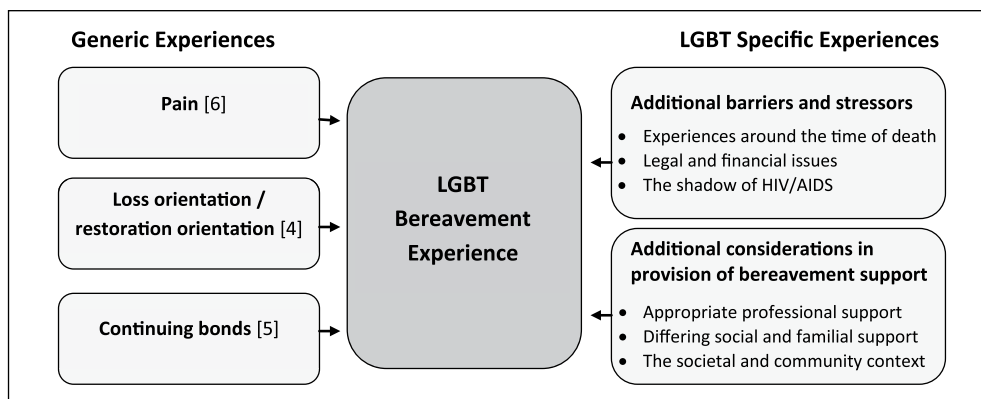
Generic Experiences

LGBT Specific Experiences

Pain [6]

Loss orientation / restoration orientation [4]

Continuing bonds [5]

LGBT Bereavement Experience

Additional barriers and stressors

- Experiences around the time of death
- Legal and financial issues
- The shadow of HIV/AIDS

Additional considerations in provision of bereavement support

- Appropriate professional support
- Differing social and familial support
- The societal and community context